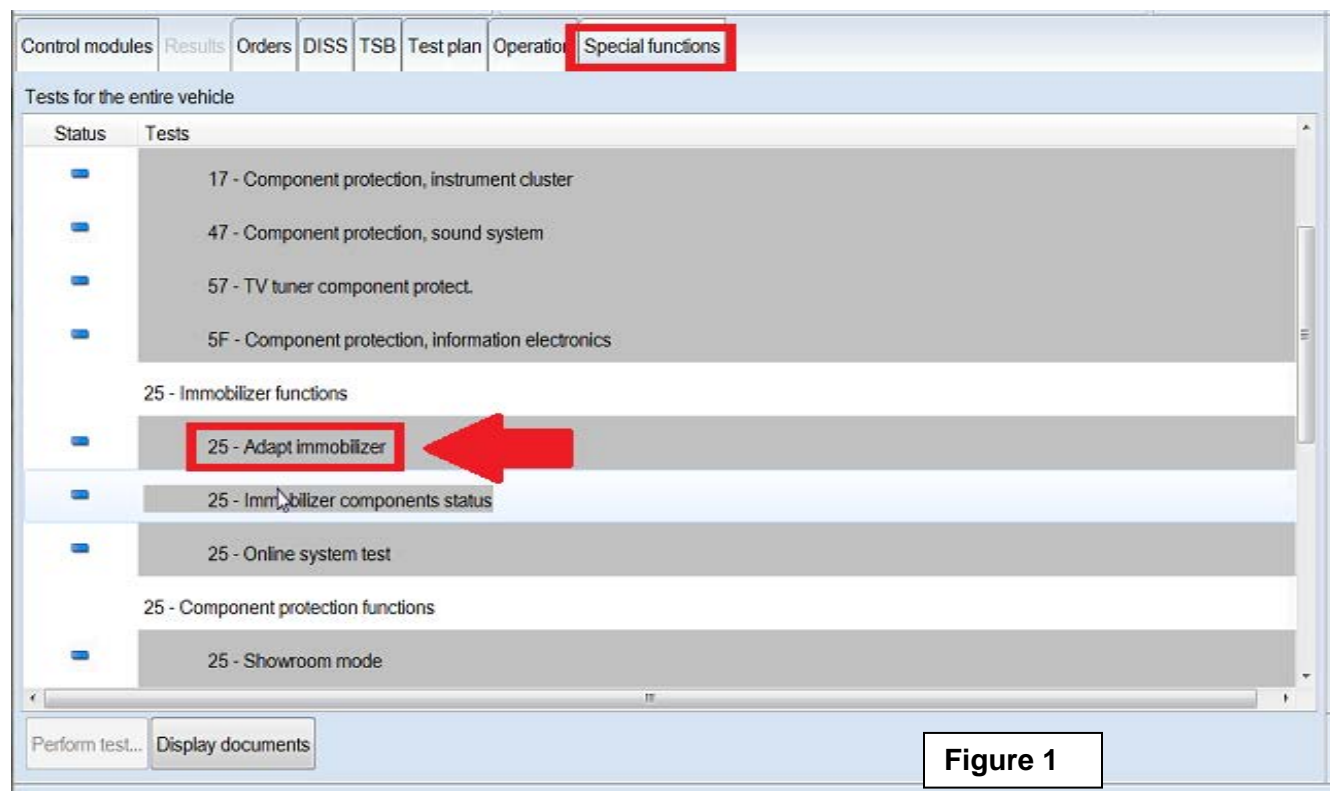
Control modules | Results | Orders | DISS | TSB | Test plan | Operatio | Special functions

Tests for the entire vehicle

| Status | Tests |
|---|---|
| | 17 - Component protection, instrument cluster |
| | 47 - Component protection, sound system |
| | 57 - TV tuner component protect. |
| | 5F - Component protection, information electronics |
| | 25 - Immobilizer functions |
| | 25 - Adapt immobilizer |
| | 25 - Immobilizer components status |
| | 25 - Online system test |
| | 25 - Component protection functions |
| | 25 - Showroom mode |

Perform test... | Display documents

Figure 1